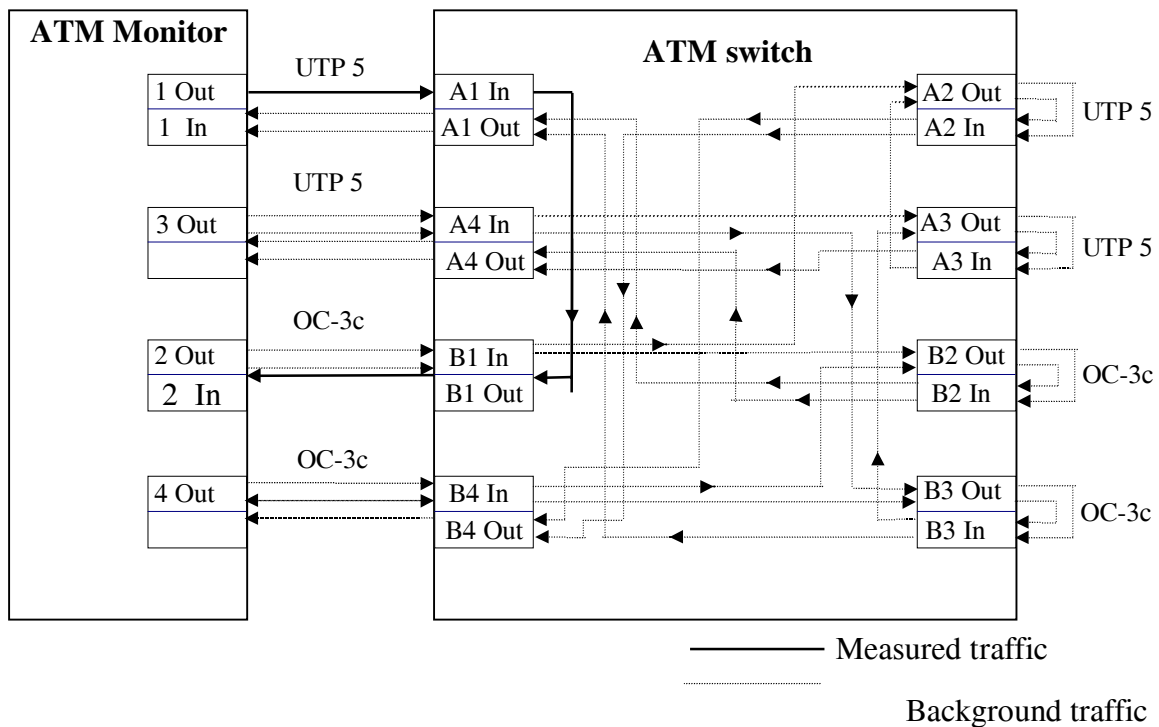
ATM Monitor

1 Out
1 In

3 Out

2 Out
2 In

4 Out

UTP 5

UTP 5

OC-3c

OC-3c

ATM switch

A1 In
A1 Out

A4 In
A4 Out

B1 In
B1 Out

B4 In
B4 Out

A2 Out
A2 In

A3 Out
A3 In

B2 Out
B2 In

B3 Out
B3 In

UTP 5

UTP 5

OC-3c

OC-3c

Measured traffic

Background traffic